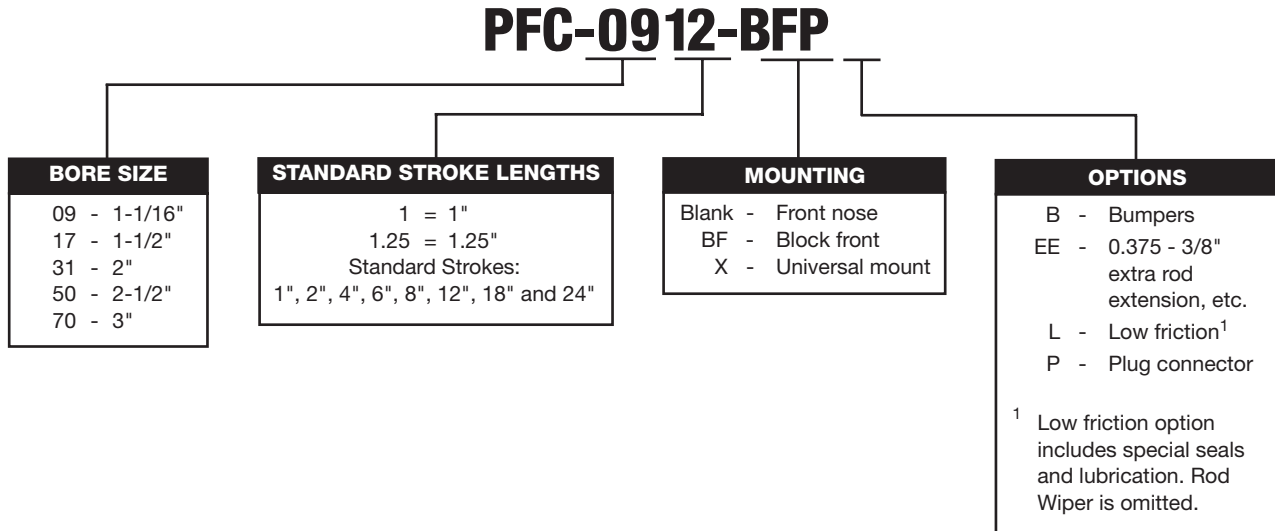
PFC-0912-BFP

BORE SIZE

09 - 1-1/16"
17 - 1-1/2"
31 - 2"
50 - 2-1/2"
70 - 3"

STANDARD STROKE LENGTHS

1 = 1"
1.25 = 1.25"
Standard Strokes:
1", 2", 4", 6", 8", 12", 18" and 24"

MOUNTING

Blank - Front nose
BF - Block front
X - Universal mount

OPTIONS

B - Bumpers
EE - 0.375 - 3/8" extra rod extension, etc.
L - Low friction$^1$
P - Plug connector

$^1$ Low friction option includes special seals and lubrication. Rod Wiper is omitted.